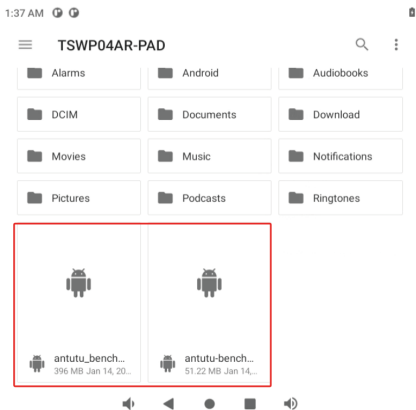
1:37 AM

TSWP04AR-PAD

Alarms
Android
Audiobooks
DCIM
Documents
Download
Movies
Music
Notifications
Pictures
Podcasts
Ringtones

antutu_bench...
396 MB Jan 14, 20...

antutu-bench...
51.22 MB Jan 14, ...